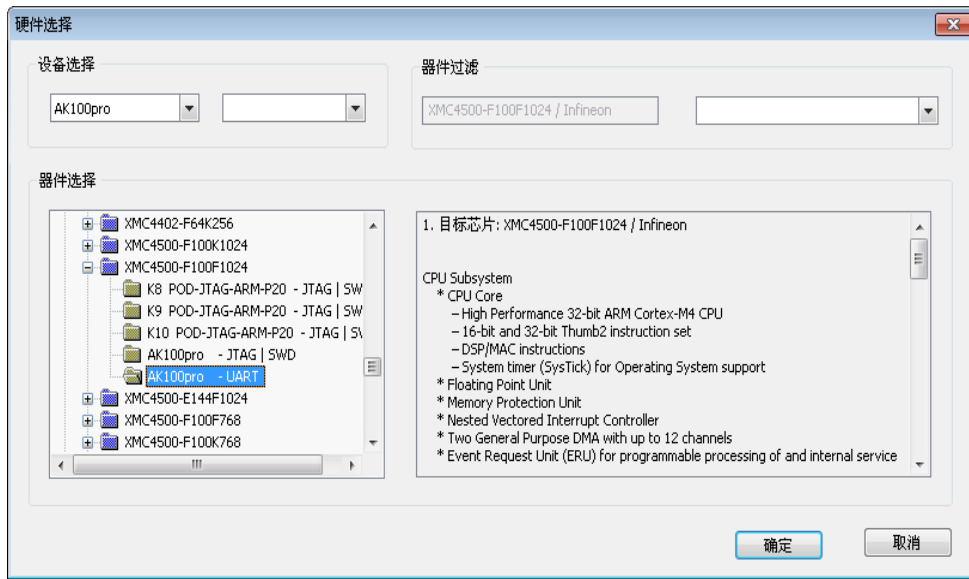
硬件选择

设备选择

AK100pro

器件过滤

XMC4500-F100F1024 / Infineon

器件选择

XMC4402-F64K256
XMC4500-F100K1024
XMC4500-F100F1024
K8 POD-JTAG-ARM-P20 - JTAG | SW
K9 POD-JTAG-ARM-P20 - JTAG | SW
K10 POD-JTAG-ARM-P20 - JTAG | S\
AK100pro - JTAG | SWD
AK100pro - UART
XMC4500-E144F1024
XMC4500-F100F768
XMC4500-F100K768

1. 目标芯片: XMC4500-F100F1024 / Infineon

CPU Subsystem
* CPU Core
– High Performance 32-bit ARM Cortex-M4 CPU
– 16-bit and 32-bit Thumb2 instruction set
– DSP/MAC instructions
– System timer (SysTick) for Operating System support
* Floating Point Unit
* Memory Protection Unit
* Nested Vectored Interrupt Controller
* Two General Purpose DMA with up to 12 channels
* Event Request Unit (ERU) for programmable processing of and internal service

确定

取消